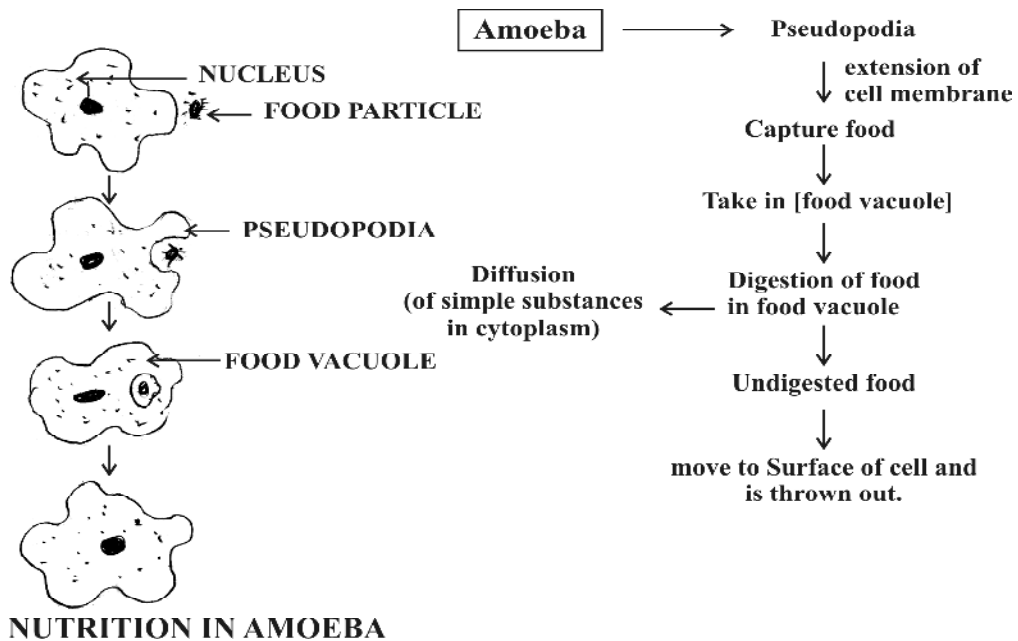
NUCLEUS

FOOD PARTICLE

PSEUDOPODIA

FOOD VACUOLE

NUTRITION IN AMOEBA

Amoeba

Pseudopodia

extension of cell membrane

Capture food

Take in [food vacuole]

Digestion of food in food vacuole

Diffusion (of simple substances in cytoplasm)

Undigested food

move to Surface of cell and is thrown out.